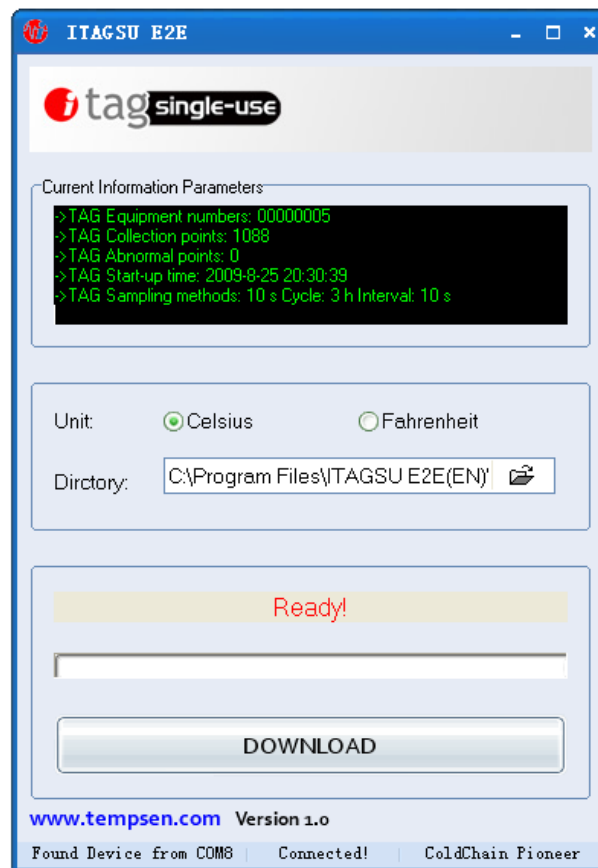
ITAGSU E2E

itag single-use

Current Information Parameters

->TAG Equipment numbers: 00000005
->TAG Collection points: 1088
->TAG Abnormal points: 0
->TAG Start-up time: 2009-8-25 20:30:39
->TAG Sampling methods: 10 s Cycle: 3 h Interval: 10 s

Unit: Celsius Fahrenheit

Dirctory: C:\Program Files\ITAGSU E2E(EN)'

Ready!

DOWNLOAD

www.tempsen.com Version 1.0

Found Device from COM8 | Connected! | ColdChain Pioneer